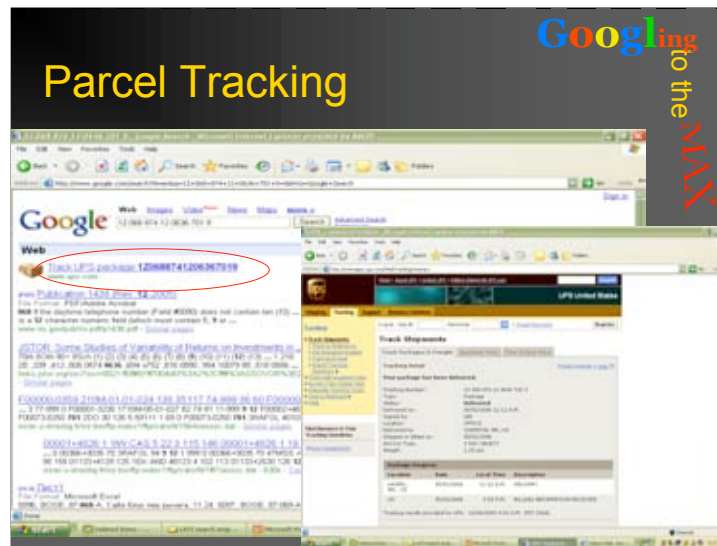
Parcel Tracking

Googling to the MAX

Google

Web Images Video News Maps more »

Search Advanced Search

Web

Track UPS package 1Z0687410206367919

Publication 1435 (Rev. 12-2005)

JSTOR: Some Studies of Variability of Returns on Investments in

Sect1

UPS United States

Track Shipments

Tracking Detail

Your package has been delivered.

Package Progress

Location Date Local Time Description

Start

Microsoft